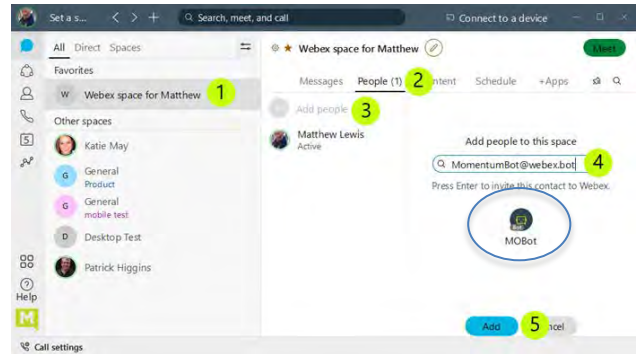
Set a s... Search, meet, and call Connect to a device

All Direct Spaces

Favorites

W Webex space for Matthew 1

Other spaces

Katie May

G General Product

G General mobile test

D Desktop Test

Patrick Higgins

Help

Call settings

Webex space for Matthew

Meet

Messages People (1) 2 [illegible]ntent Schedule +Apps

Add people 3

Matthew Lewis Active

Add people to this space

MomentumBot@webex.bot 4

Press Enter to invite this contact to Webex.

Bot

MOBot

Add 5 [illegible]ncel